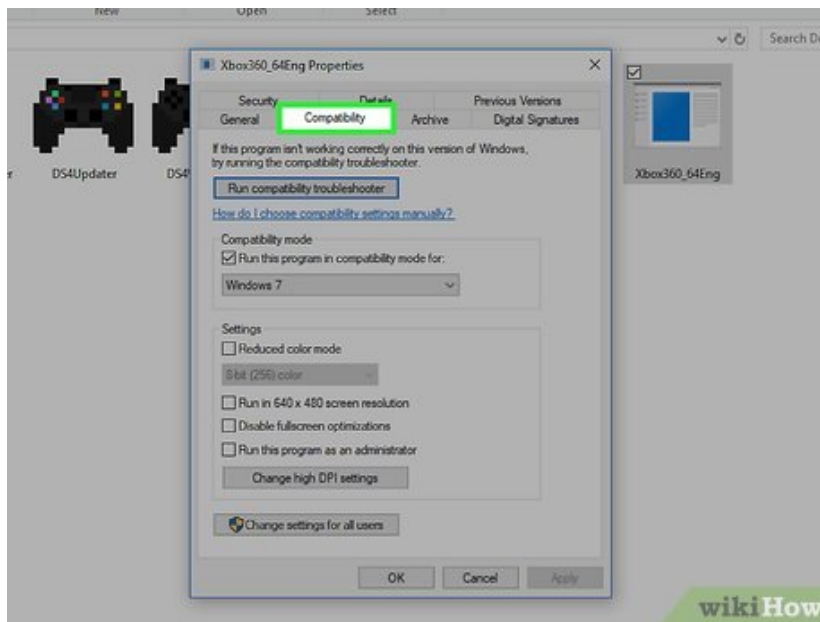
New
Open
Select
Search D
r
DS4Updater
DS4
Xbox360_64Eng
Xbox360_64Eng Properties
Security
Details
Previous Versions
General
Compatibility
Archive
Digital Signatures
If this program isn't working correctly on this version of Windows, try running the compatibility troubleshooter.
Run compatibility troubleshooter
How do I choose compatibility settings manually?
Compatibility mode
Run this program in compatibility mode for:
Windows 7
Settings
Reduced color mode
8-bit (256) color
Run in 640 x 480 screen resolution
Disable fullscreen optimizations
Run this program as an administrator
Change high DPI settings
Change settings for all users
OK
Cancel
Apply
wikiHow